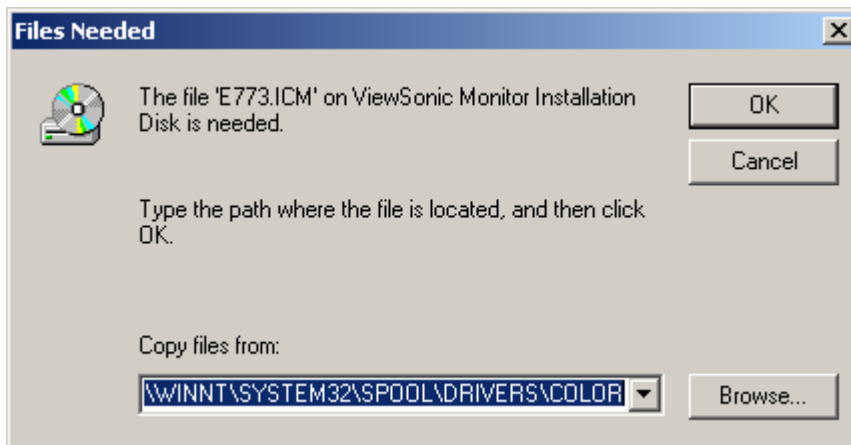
Files Needed

The file 'E773.ICM' on ViewSonic Monitor Installation Disk is needed.

OK

Cancel

Type the path where the file is located, and then click OK.

Copy files from:

\WINNT\SYSTEM32\SPOOL\DRIVERS\COLOR

Browse...